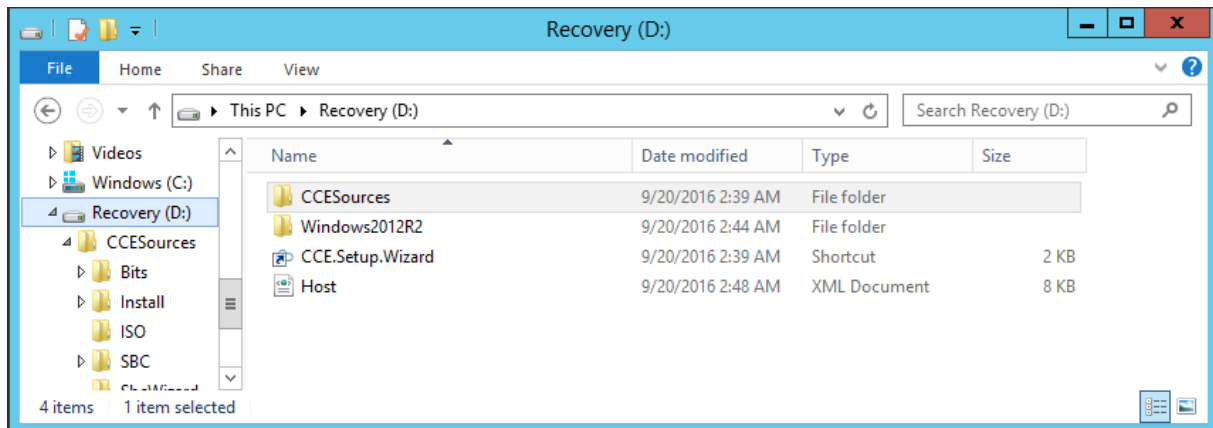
Recovery (D:)

File Home Share View

This PC ▸ Recovery (D:)

Search Recovery (D:)

Videos
Windows (C:)
Recovery (D:)
CCESources
Bits
Install
ISO
SBC
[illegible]

| Name | Date modified | Type | Size |
|---|---|---|---|
| CCESources | 9/20/2016 2:39 AM | File folder | |
| Windows2012R2 | 9/20/2016 2:44 AM | File folder | |
| CCE.Setup.Wizard | 9/20/2016 2:39 AM | Shortcut | 2 KB |
| Host | 9/20/2016 2:48 AM | XML Document | 8 KB |

4 items 1 item selected